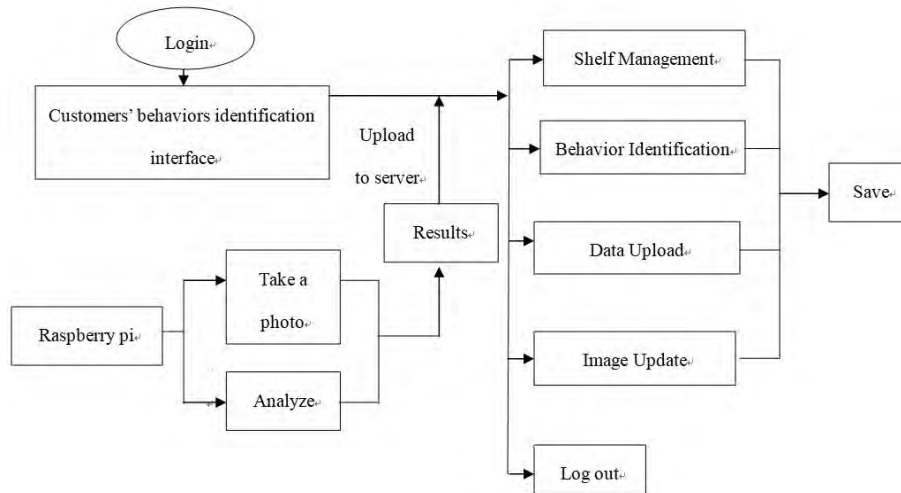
Login

Customers' behaviors identification interface

Upload to server

Results

Raspberry pi

Take a photo

Analyze

Shelf Management

Behavior Identification

Data Upload

Image Update

Log out

Save